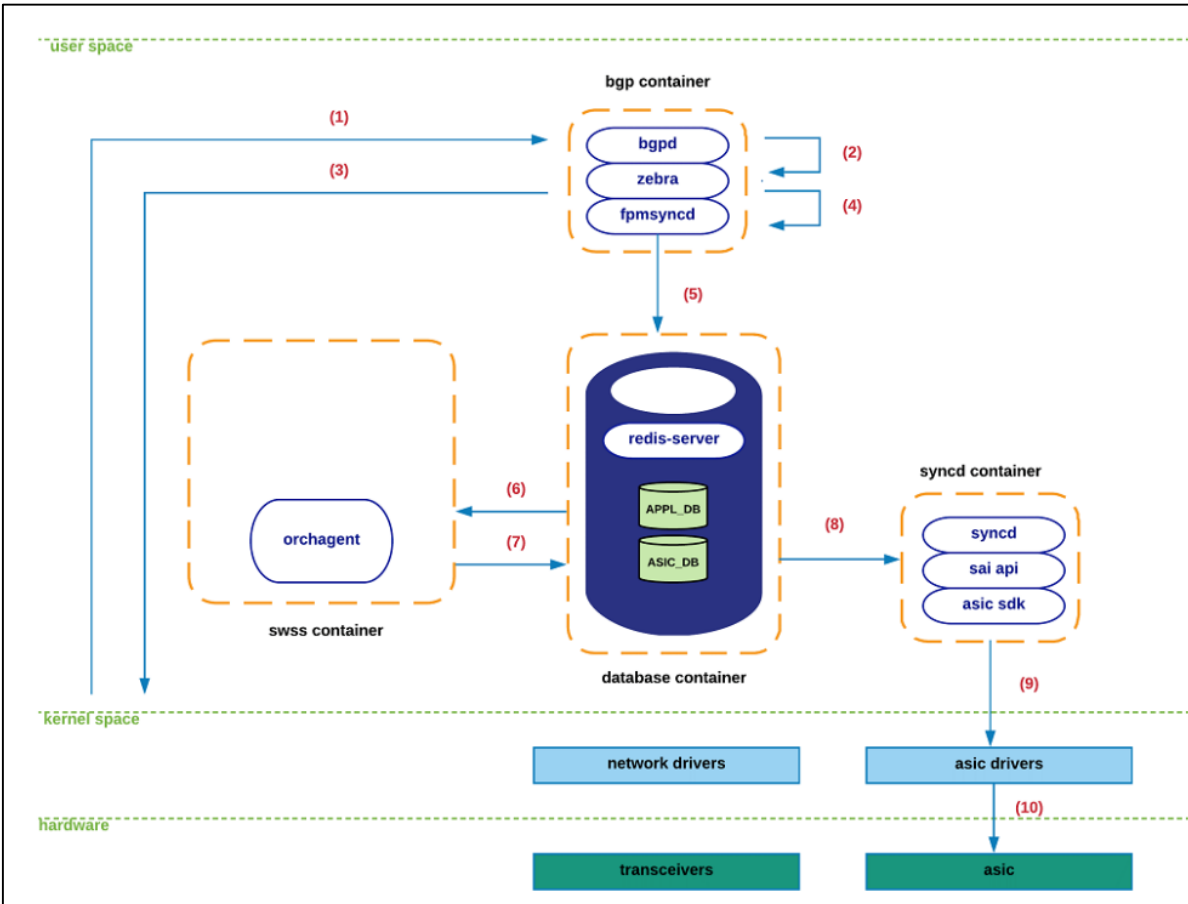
user space

bgp container

(1)

bgpd

(2)

(3)

zebra

fpmsyncd

(4)

(5)

redis-server

(6)

APPL_DB

orchagent

(7)

ASIC_DB

(8)

syncd container

syncd

sai api

asic sdk

swss container

database container

(9)

kernel space

network drivers

asic drivers

(10)

hardware

transceivers

asic